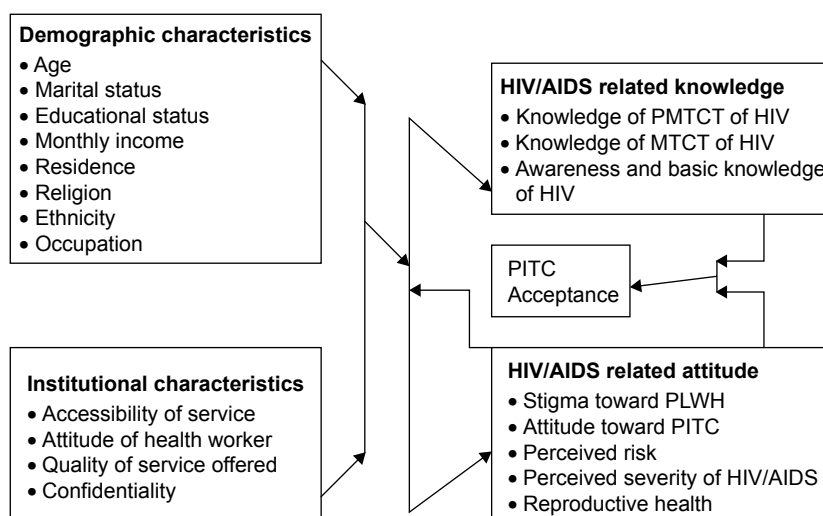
Demographic characteristics
• Age
• Marital status
• Educational status
• Monthly income
• Residence
• Religion
• Ethnicity
• Occupation

HIV/AIDS related knowledge
• Knowledge of PMTCT of HIV
• Knowledge of MTCT of HIV
• Awareness and basic knowledge of HIV

PITC Acceptance

Institutional characteristics
• Accessibility of service
• Attitude of health worker
• Quality of service offered
• Confidentiality

HIV/AIDS related attitude
• Stigma toward PLWH
• Attitude toward PITC
• Perceived risk
• Perceived severity of HIV/AIDS
• Reproductive health